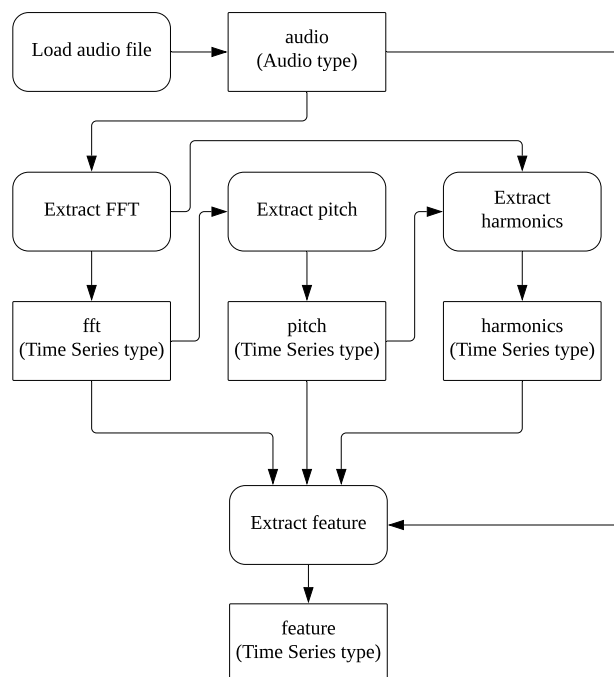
Load audio file

audio
(Audio type)

Extract FFT

Extract pitch

Extract harmonics

fft
(Time Series type)

pitch
(Time Series type)

harmonics
(Time Series type)

Extract feature

feature
(Time Series type)